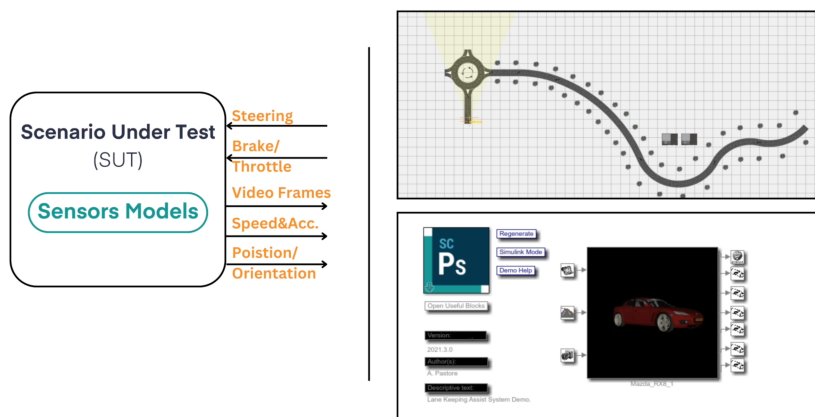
Scenario Under Test
(SUT)

Sensors Models

Steering

Brake/
Throttle

Video Frames

Speed&Acc.

Poistion/
Orientation

SC
Ps

Regenerate

Simulink Mode

Demo Help

Open Useful Blocks

Version:

2021.3.0

Author(s):

A. Pastore

Descriptive text:

Lane Keeping Assist System Demo.

Mazda_RX8_1